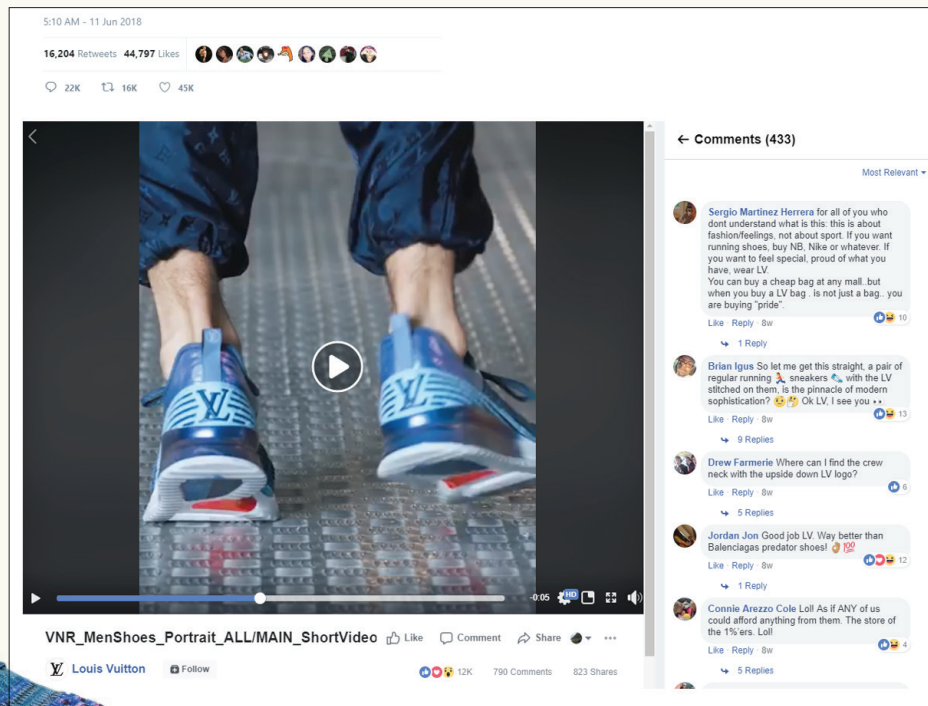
5:10 AM - 11 Jun 2018

16,204 Retweets 44,797 Likes

22K 16K 45K

-0:05 HD

VNR_MenShoes_Portrait_ALL/MAIN_ShortVideo Like Comment Share

Louis Vuitton Follow

12K 790 Comments 823 Shares

← Comments (433)

Most Relevant

Sergio Martinez Herrera for all of you who dont understand what is this: this is about fashion/feelings, not about sport. If you want running shoes, buy NB, Nike or whatever. If you want to feel special, proud of what you have, wear LV.
You can buy a cheap bag at any mall..but when you buy a LV bag . is not just a bag.. you are buying "pride".
Like · Reply · 8w 10
1 Reply

Brian Igus So let me get this straight, a pair of regular running sneakers with the LV stitched on them, is the pinnacle of modern sophistication? Ok LV, I see you
Like · Reply · 8w 13
9 Replies

Drew Farmerie Where can I find the crew neck with the upside down LV logo?
Like · Reply · 8w 6
5 Replies

Jordan Jon Good job LV. Way better than Balenciagas predator shoes!
Like · Reply · 8w 12
1 Reply

Connie Arezzo Cole Lol! As if ANY of us could afford anything from them. The store of the 1%'ers. Lol!
Like · Reply · 8w 4
5 Replies